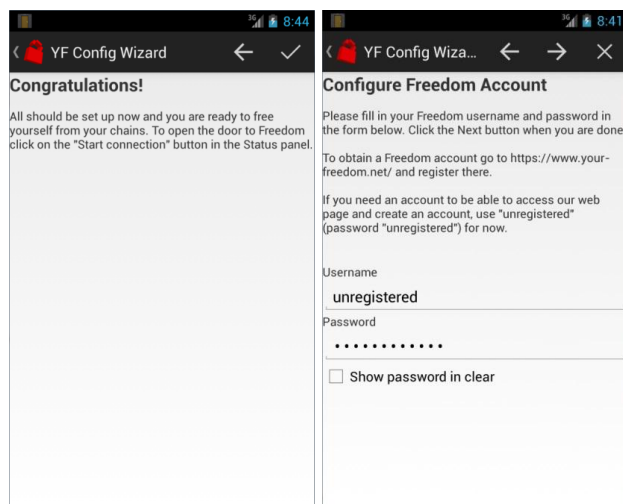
3G 8:44

YF Config Wizard

Congratulations!

All should be set up now and you are ready to free yourself from your chains. To open the door to Freedom click on the "Start connection" button in the Status panel.

3G 8:41

YF Config Wiza...

Configure Freedom Account

Please fill in your Freedom username and password in the form below. Click the Next button when you are done.

To obtain a Freedom account go to https://www.your-freedom.net/ and register there.

If you need an account to be able to access our web page and create an account, use "unregistered" (password "unregistered") for now.

Username

unregistered

Password

••••••••••••

Show password in clear